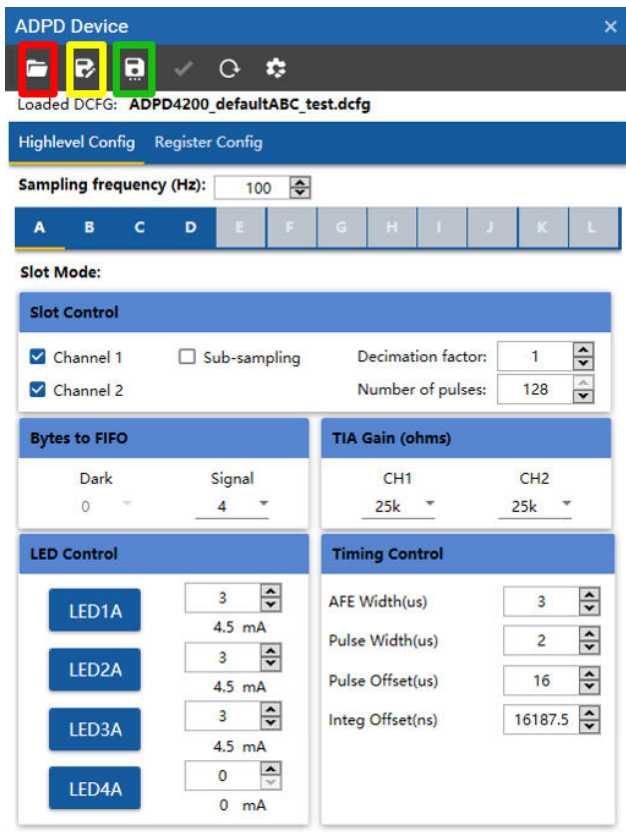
ADPD Device ×

Loaded DCFG: ADPD4200_defaultABC_test.dcfg

Highlevel Config Register Config

Sampling frequency (Hz): 100

A B C D E F G H I J K L

Slot Mode:

Slot Control

Channel 1
Channel 2
Sub-sampling
Decimation factor: 1
Number of pulses: 128

Bytes to FIFO

Dark 0
Signal 4

TIA Gain (ohms)

CH1 25k
CH2 25k

LED Control

LED1A 3 4.5 mA
LED2A 3 4.5 mA
LED3A 3 4.5 mA
LED4A 0 0 mA

Timing Control

AFE Width(us) 3
Pulse Width(us) 2
Pulse Offset(us) 16
Integ Offset(ns) 16187.5